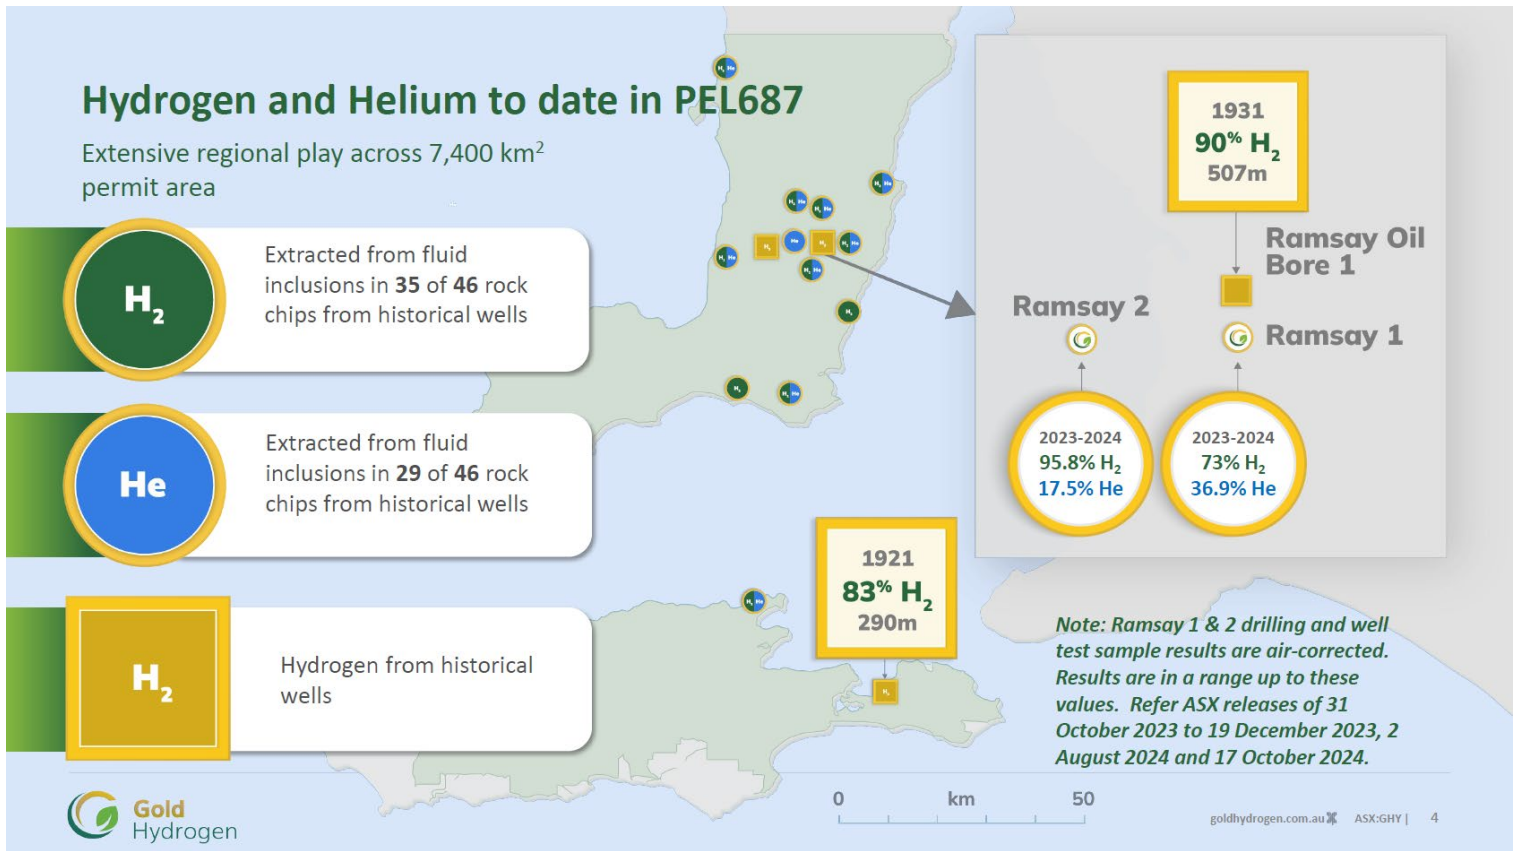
Hydrogen and Helium to date in PEL687

Extensive regional play across 7,400 km$^2$ permit area

$H_2$

Extracted from fluid inclusions in **35** of **46** rock chips from historical wells

He

Extracted from fluid inclusions in **29** of **46** rock chips from historical wells

$H_2$

Hydrogen from historical wells

1931
90% $H_2$
507m

Ramsay Oil Bore 1

Ramsay 2

Ramsay 1

2023-2024
95.8% $H_2$
17.5% He

2023-2024
73% $H_2$
36.9% He

1921
83% $H_2$
290m

Note: Ramsay 1 & 2 drilling and well test sample results are air-corrected. Results are in a range up to these values. Refer ASX releases of 31 October 2023 to 19 December 2023, 2 August 2024 and 17 October 2024.

0 km 50

Gold Hydrogen

goldhydrogen.com.au ASX:GHY | 4